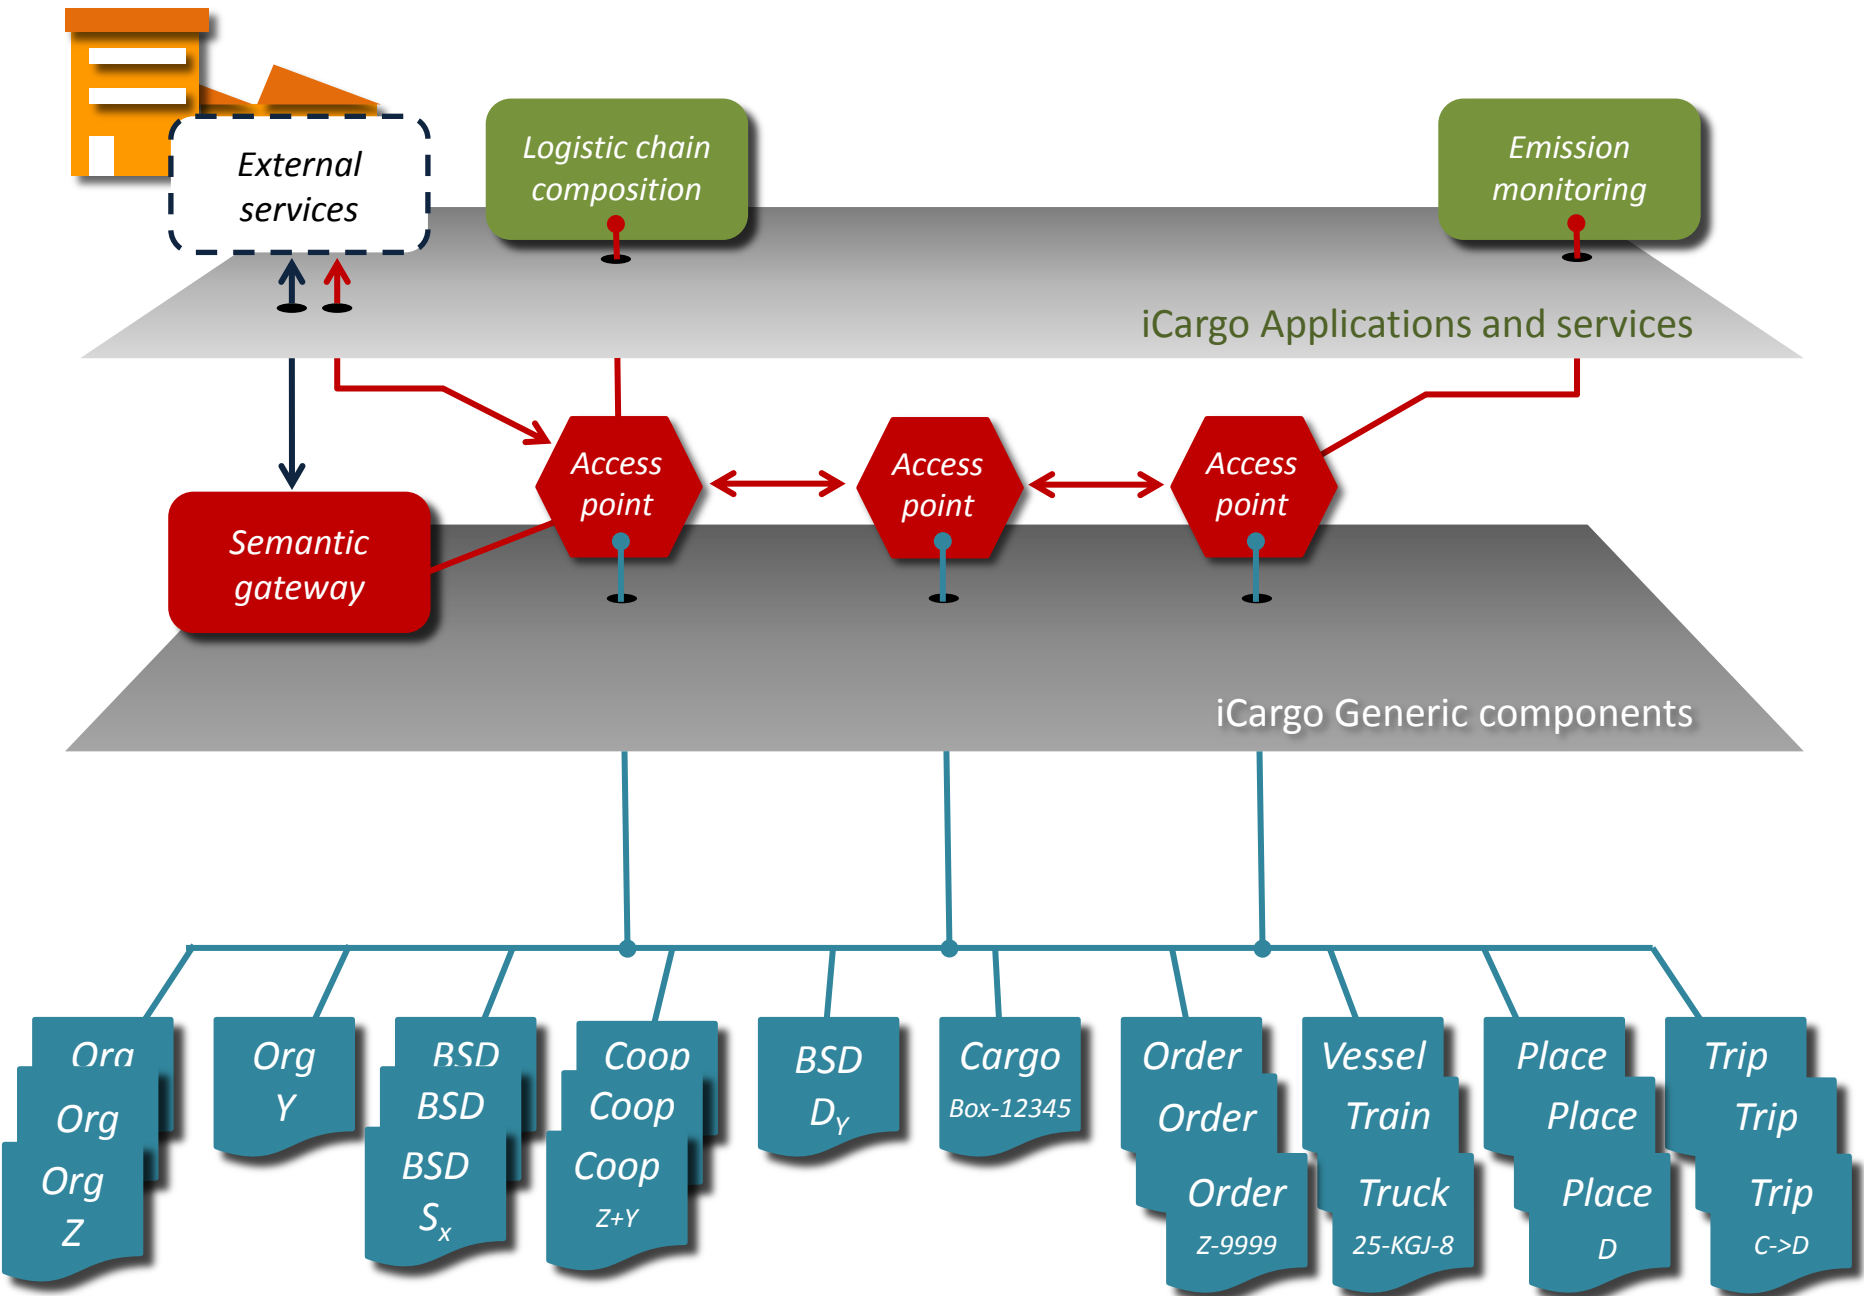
External services

Logistic chain composition

Emission monitoring

iCargo Applications and services

Access point

Access point

Access point

Semantic gateway

iCargo Generic components

Org

Org

Org Z

Org Y

BSD

BSD

BSD $S_x$

Coop

Coop

Coop Z+Y

BSD $D_Y$

Cargo Box-12345

Order

Order

Order Z-9999

Vessel

Train

Truck 25-KGJ-8

Place

Place

Place D

Trip

Trip

Trip C->D